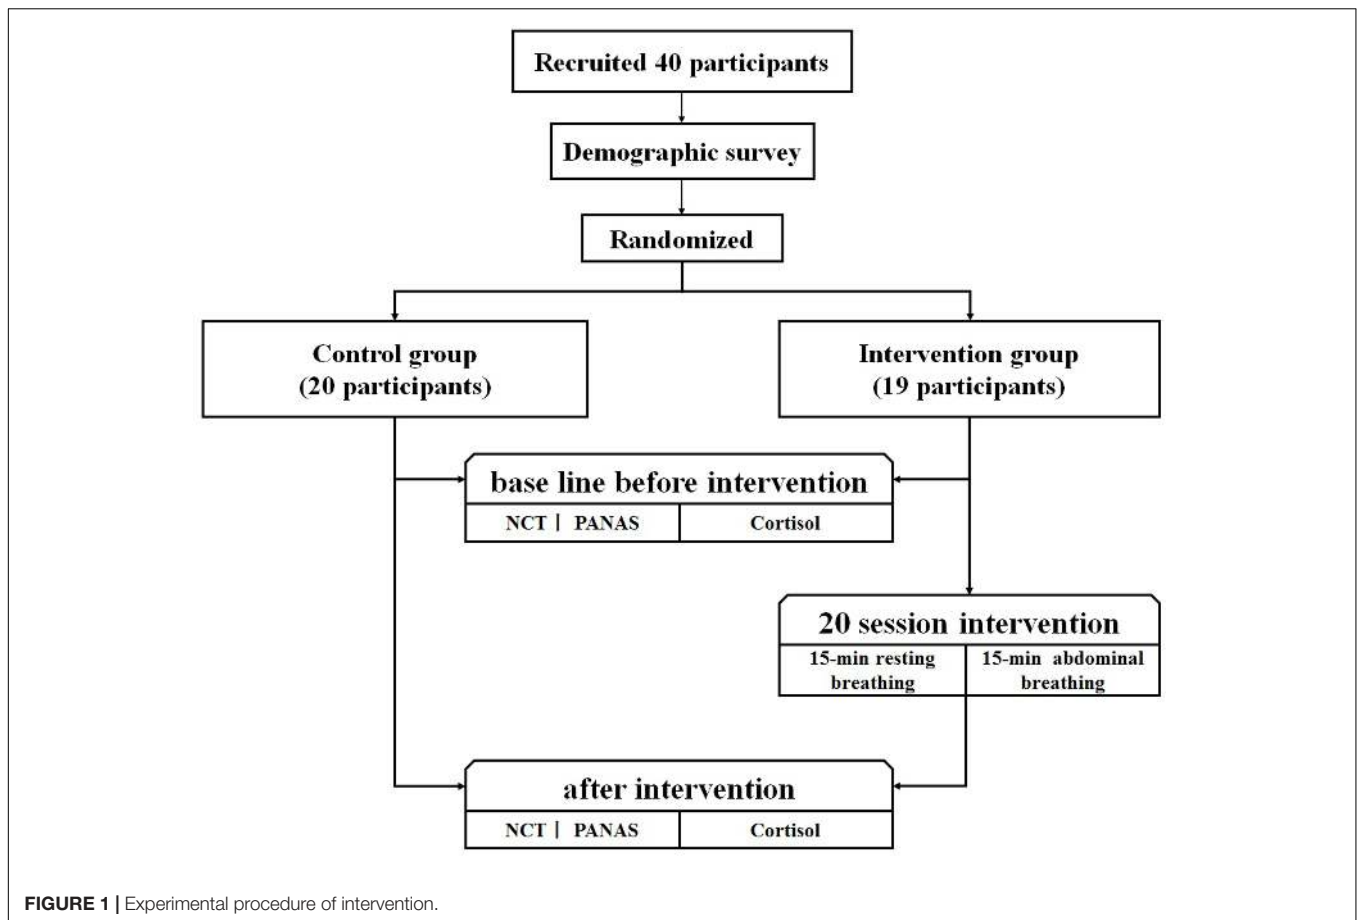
Recruited 40 participants

Demographic survey

Randomized

Control group
(20 participants)

Intervention group
(19 participants)

base line before intervention

NCT | PANAS

Cortisol

20 session intervention

15-min resting breathing

15-min abdominal breathing

after intervention

NCT | PANAS

Cortisol

FIGURE 1 | Experimental procedure of intervention.